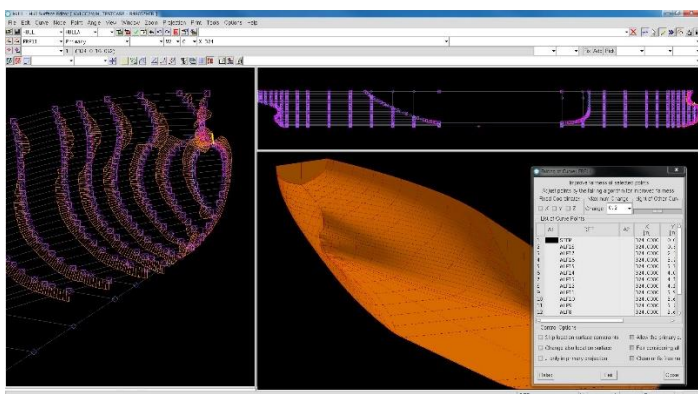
File Edit Curve Node Point Angle View Window Zoom Projection Print Tools Options Help

HULL

Primary

Fix Axis Pick

Improve fairness of selected points

List of Curve Points

STR

AF15

AF14

AF13

AF12

AF11

AF10

AF9

AF8

324.000

Curve Options

Skip fixed on surface constraints

Change start/end on surface

Allow first primary

Fix constrained pt

Change fix frame

Close